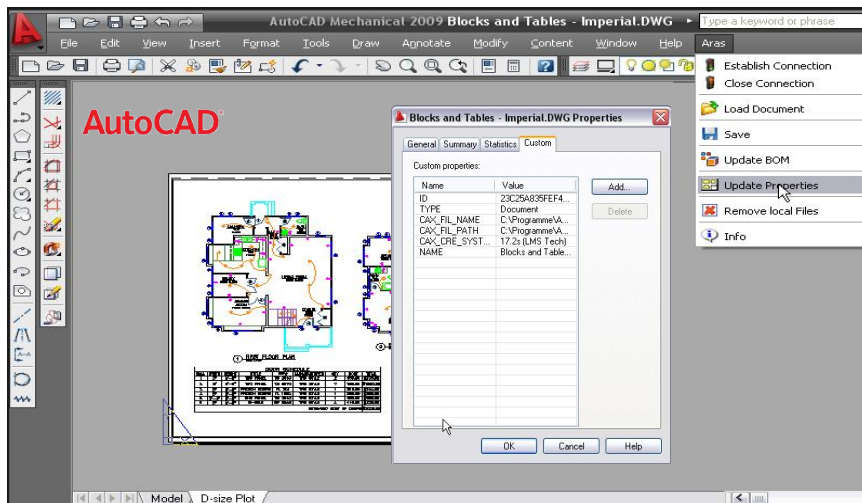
AutoCAD Mechanical 2009 Blocks and Tables - Imperial.DWG

Type a keyword or phrase

File Edit View Insert Format Tools Draw Annotate Modify Content Window Help Aras

Establish Connection
Close Connection
Load Document
Save
Update BOM
Update Properties
Remove local Files
Info

AutoCAD

Blocks and Tables - Imperial.DWG Properties

General Summary Statistics Custom

Custom properties:

| Name | Value |
|---|---|
| ID | 23C25A835FEF4... |
| TYPE | Document |
| CAX_FIL_NAME | C:\Programme\A... |
| CAX_FIL_PATH | C:\Programme\A... |
| CAX_CRE_SYST... | 17.2s (LMS Tech) |
| NAME | Blocks and Table... |

Add...
Delete

OK Cancel Help

FIRST FLOOR PLAN

Model D-size Plot